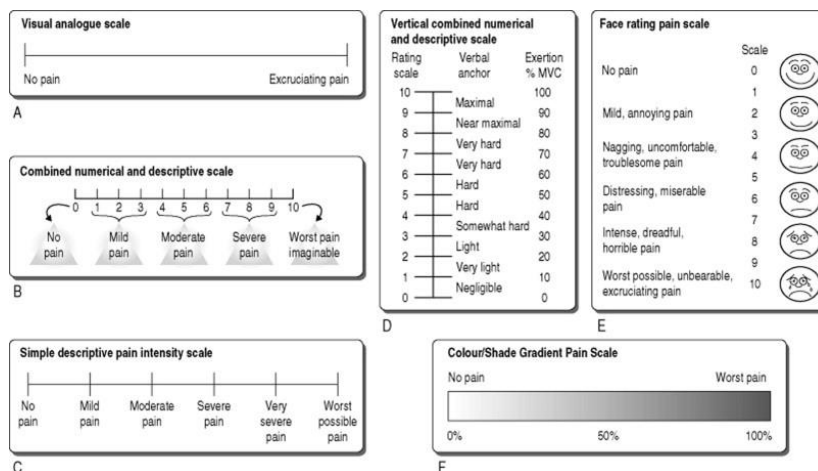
Visual analogue scale

No pain Excruciating pain

A

Combined numerical and descriptive scale

0 1 2 3 4 5 6 7 8 9 10

No pain

Mild pain

Moderate pain

Severe pain

Worst pain imaginable

B

Simple descriptive pain intensity scale

No pain

Mild pain

Moderate pain

Severe pain

Very severe pain

Worst possible pain

C

Vertical combined numerical and descriptive scale

| Rating scale | Verbal anchor | Exertion % MVC |
|---|---|---|
| 10 | | 100 |
| 9 | Maximal | 90 |
| 8 | Near maximal | 80 |
| 7 | Very hard | 70 |
| 6 | Very hard | 60 |
| 5 | Hard | 50 |
| 4 | Hard | 40 |
| 3 | Somewhat hard | 30 |
| 2 | Light | 20 |
| 1 | Very light | 10 |
| 0 | Negligible | 0 |

D

Face rating pain scale

| | Scale |
|---|---|
| No pain | 0 |
| | 1 |
| Mild, annoying pain | 2 |
| | 3 |
| Nagging, uncomfortable, troublesome pain | 4 |
| | 5 |
| Distressing, miserable pain | 6 |
| | 7 |
| Intense, dreadful, horrible pain | 8 |
| | 9 |
| Worst possible, unbearable, excruciating pain | 10 |

E

Colour/Shade Gradient Pain Scale

No pain Worst pain

0% 50% 100%

F